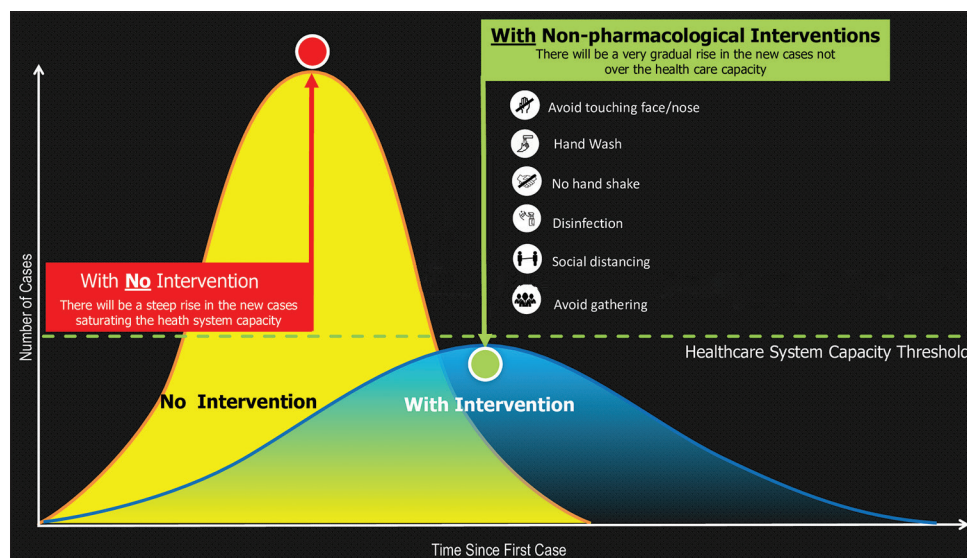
With Non-pharmacological Interventions
There will be a very gradual rise in the new cases not over the health care capacity

Avoid touching face/nose

Hand Wash

No hand shake

Disinfection

Social distancing

Avoid gathering

With No Intervention
There will be a steep rise in the new cases saturating the heath system capacity

Number of Cases

Healthcare System Capacity Threshol

No Intervention

With Intervention

Time Since First Case